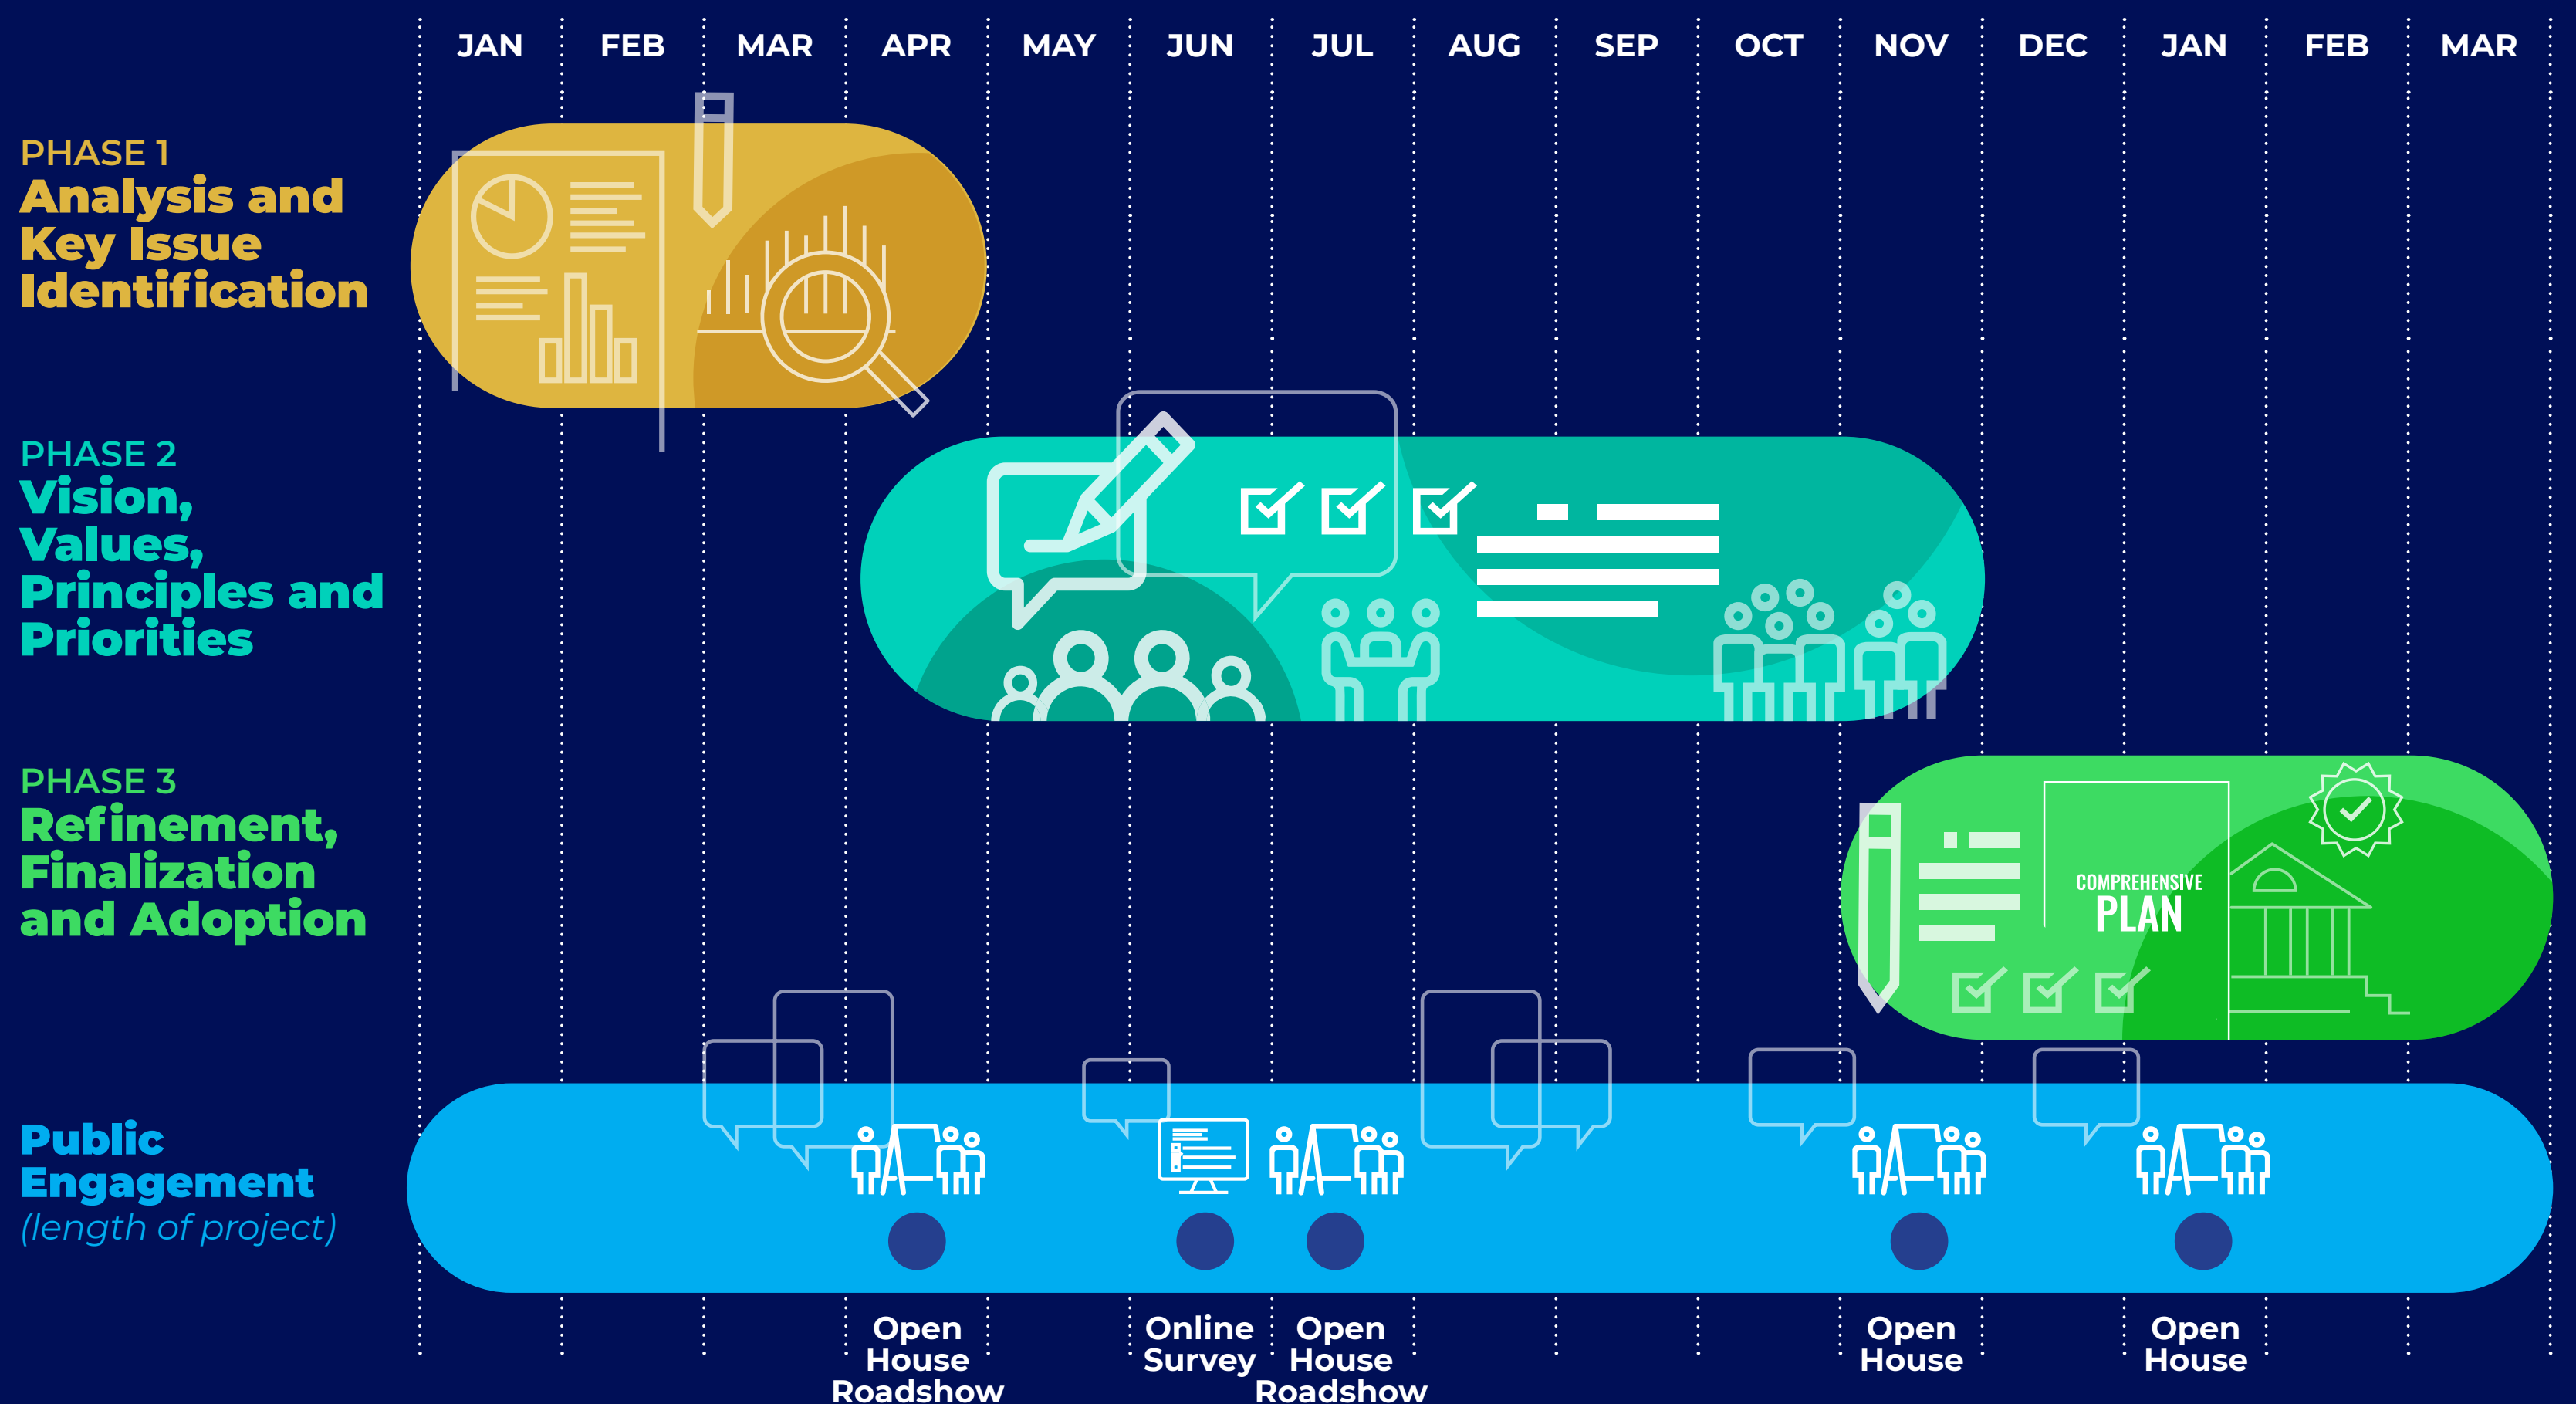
JAN FEB MAR APR MAY JUN JUL AUG SEP OCT NOV DEC JAN FEB MAR

PHASE 1
Analysis and Key Issue Identification

PHASE 2
Vision, Values, Principles and Priorities

PHASE 3
Refinement, Finalization and Adoption

COMPREHENSIVE PLAN

Public Engagement
(length of project)

Open House Roadshow

Online Survey

Open House Roadshow

Open House

Open House